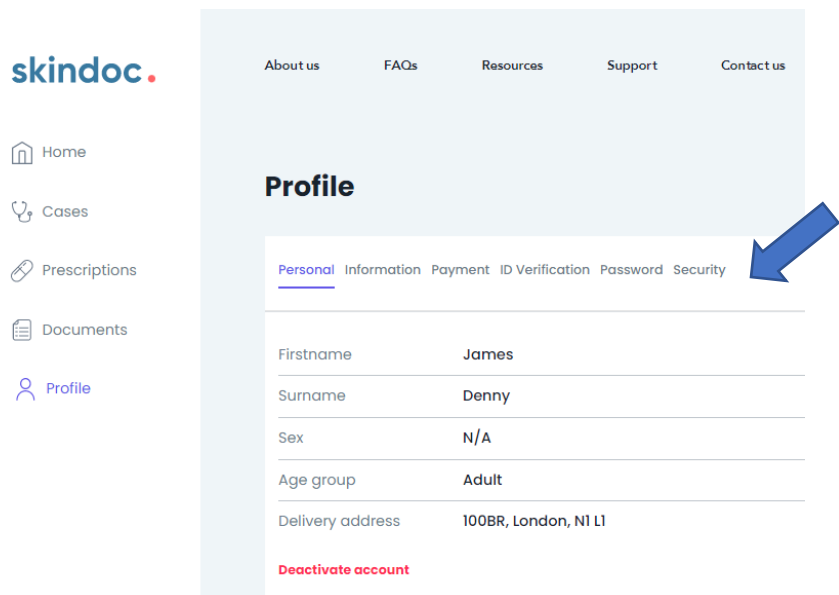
skindoc.

Home

Cases

Prescriptions

Documents

Profile

About us FAQs Resources Support Contact us

Profile

Personal Information Payment ID Verification Password Security

| Firstname | James |
|---|---|
| Surname | Denny |
| Sex | N/A |
| Age group | Adult |
| Delivery address | 100BR, London, N1 L1 |

Deactivate account